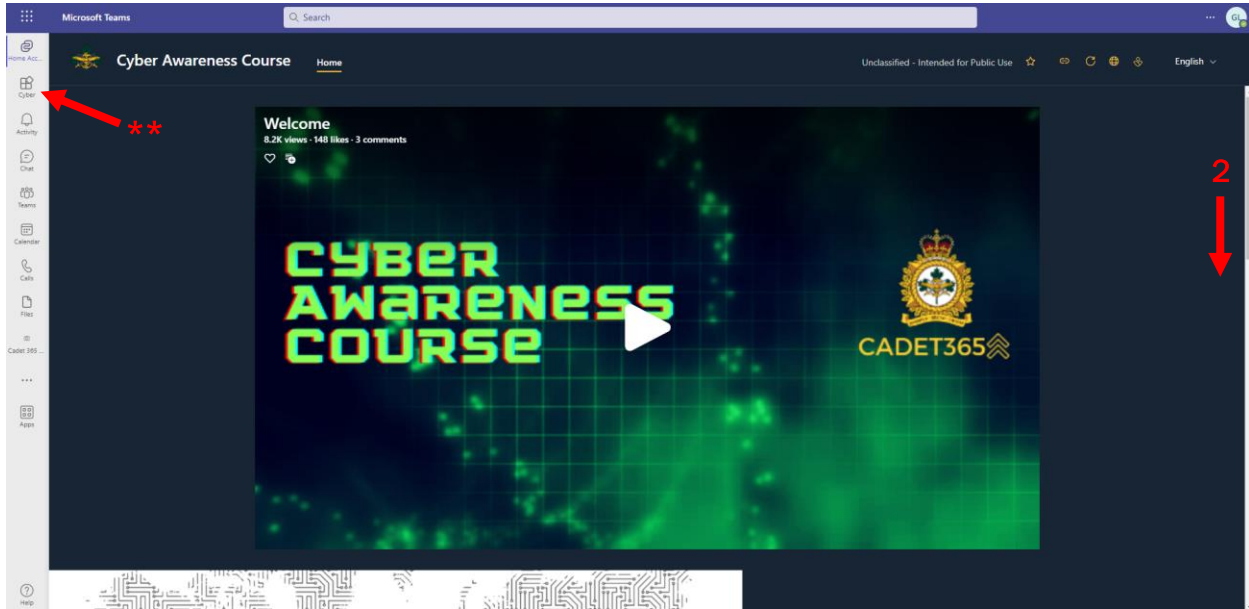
Microsoft Teams

Search

Home Acc...

Cyber

Activity

Chat

Teams

Calendar

Calls

Files

Cadet 365 ...

...

Apps

Help

**

Cyber Awareness Course

Home

Unclassified - Intended for Public Use

English

Welcome

8.2K views · 148 likes · 3 comments

CYBER AWARENESS COURSE

CADET365

2